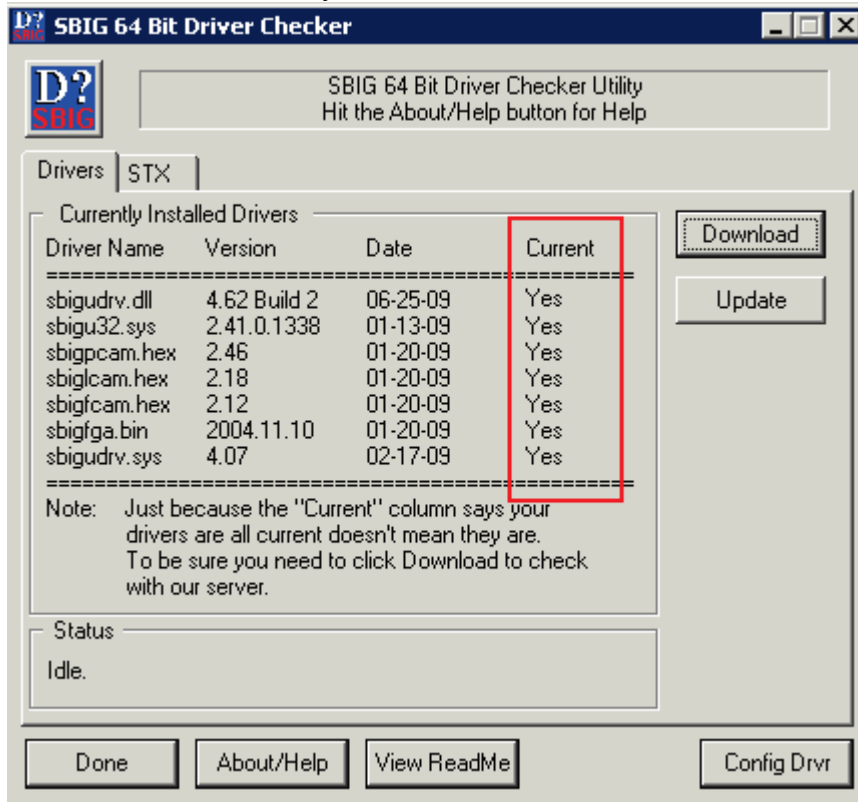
D?
SBIG
SBIG 64 Bit Driver Checker

D?
SBIG

SBIG 64 Bit Driver Checker Utility
Hit the About/Help button for Help

Drivers | STX

Currently Installed Drivers

| Driver Name | Version | Date | Current |
|---|---|---|---|
| sbigudrv.dll | 4.62 Build 2 | 06-25-09 | Yes |
| sbigu32.sys | 2.41.0.1338 | 01-13-09 | Yes |
| sbigpcam.hex | 2.46 | 01-20-09 | Yes |
| sbiglcam.hex | 2.18 | 01-20-09 | Yes |
| sbigfcam.hex | 2.12 | 01-20-09 | Yes |
| sbigfga.bin | 2004.11.10 | 01-20-09 | Yes |
| sbigudrv.sys | 4.07 | 02-17-09 | Yes |

Note: Just because the "Current" column says your drivers are all current doesn't mean they are. To be sure you need to click Download to check with our server.

Status
Idle.

Download
Update

Done
About/Help
View ReadMe
Config Drvr